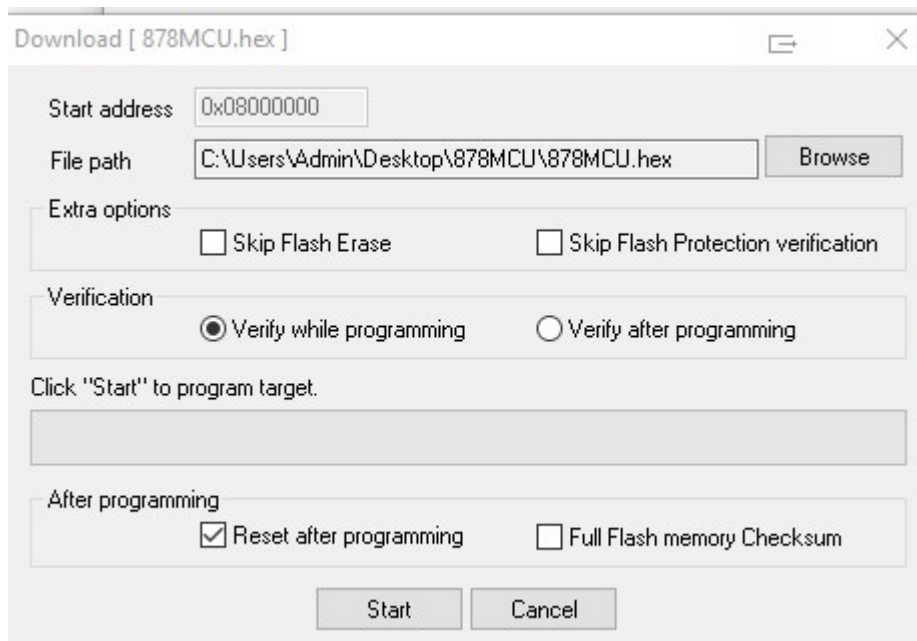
Download [ 878MCU.hex ]

Start address 0x08000000

File path C:\Users\Admin\Desktop\878MCU\878MCU.hex Browse

Extra options

Skip Flash Erase

Skip Flash Protection verification

Verification

Verify while programming

Verify after programming

Click "Start" to program target.

After programming

Reset after programming

Full Flash memory Checksum

Start Cancel